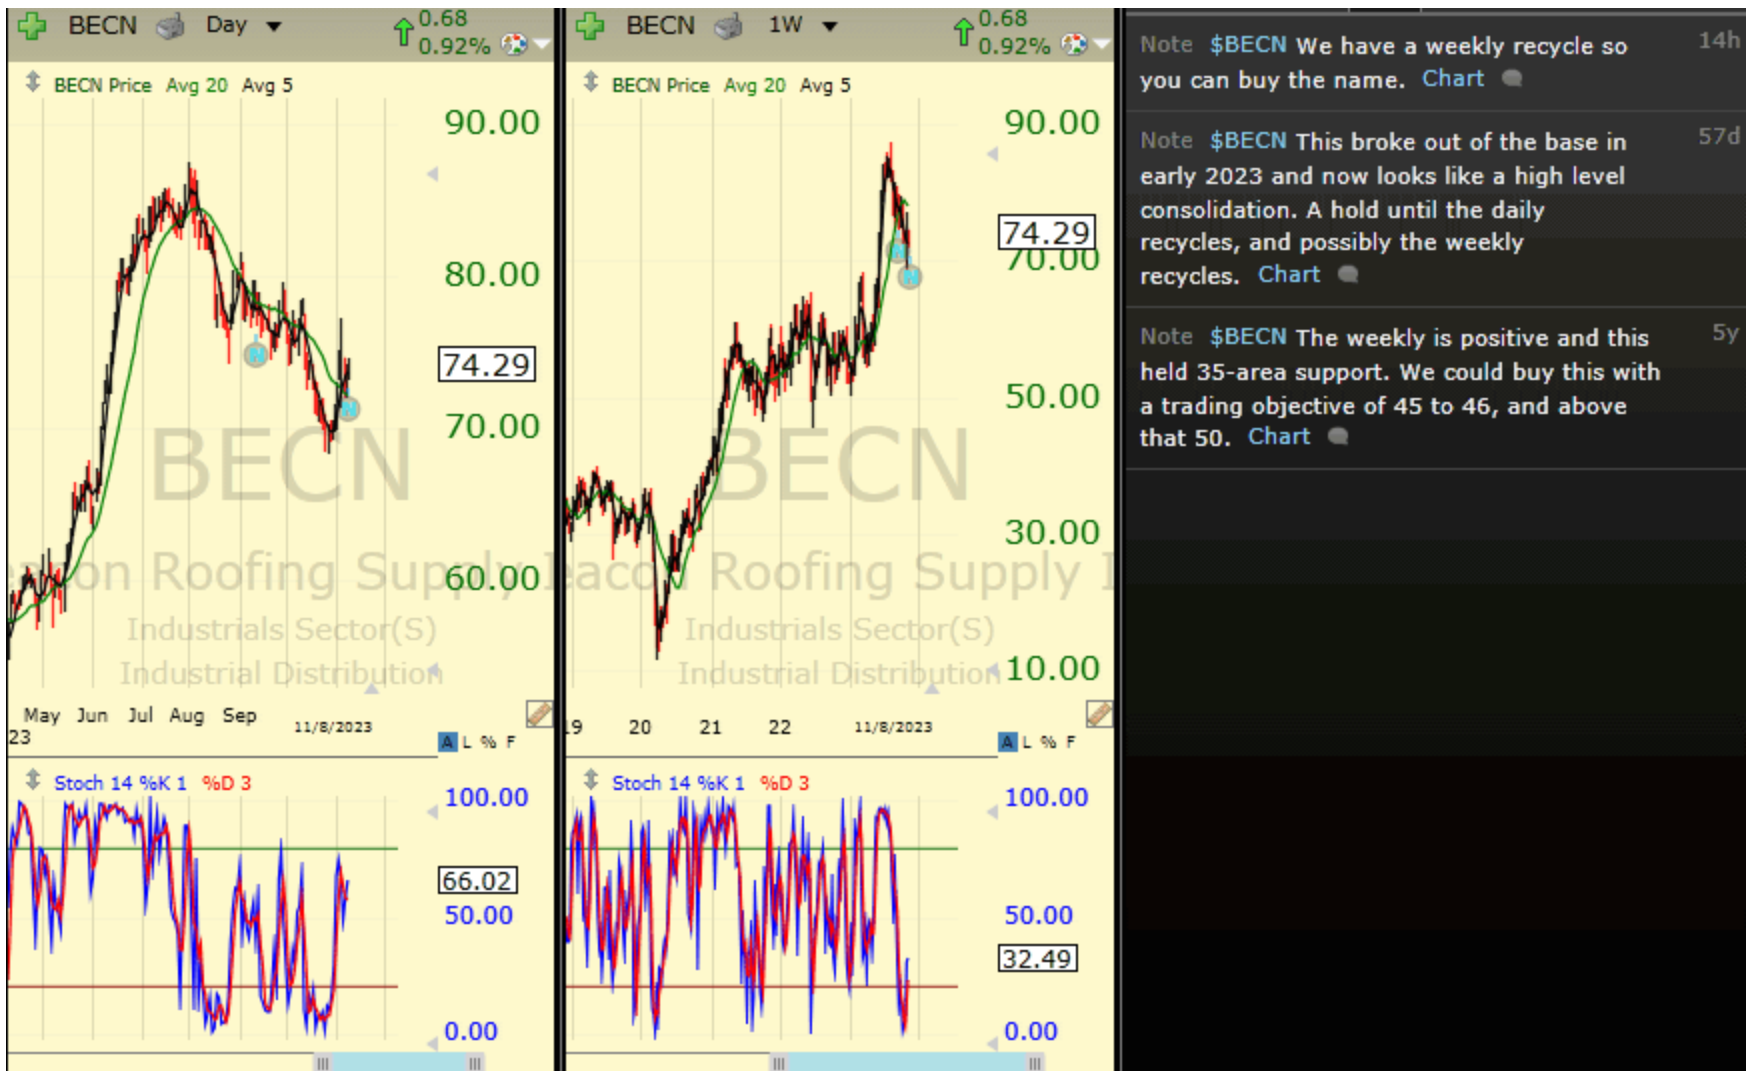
BECN Day 0.68 0.92%

BECN Price Avg 20 Avg 5

90.00

80.00

74.29

70.00

60.00

BECN

...on Roofing Supply

Industrials Sector(S)

Industrial Distribution

May Jun Jul Aug Sep
23
11/8/2023

A L % F

Stoch 14 %K 1 %D 3

100.00

66.02

50.00

0.00

BECN 1W 0.68 0.92%

BECN Price Avg 20 Avg 5

90.00

74.29

70.00

50.00

30.00

10.00

BECN

...eacon Roofing Supply I...

Industrials Sector(S)

Industrial Distribution

19 20 21 22
11/8/2023

A L % F

Stoch 14 %K 1 %D 3

100.00

50.00

32.49

0.00

Note $BECN We have a weekly recycle so you can buy the name. Chart 14h

Note $BECN This broke out of the base in early 2023 and now looks like a high level consolidation. A hold until the daily recycles, and possibly the weekly recycles. Chart 57d

Note $BECN The weekly is positive and this held 35-area support. We could buy this with a trading objective of 45 to 46, and above that 50. Chart 5y